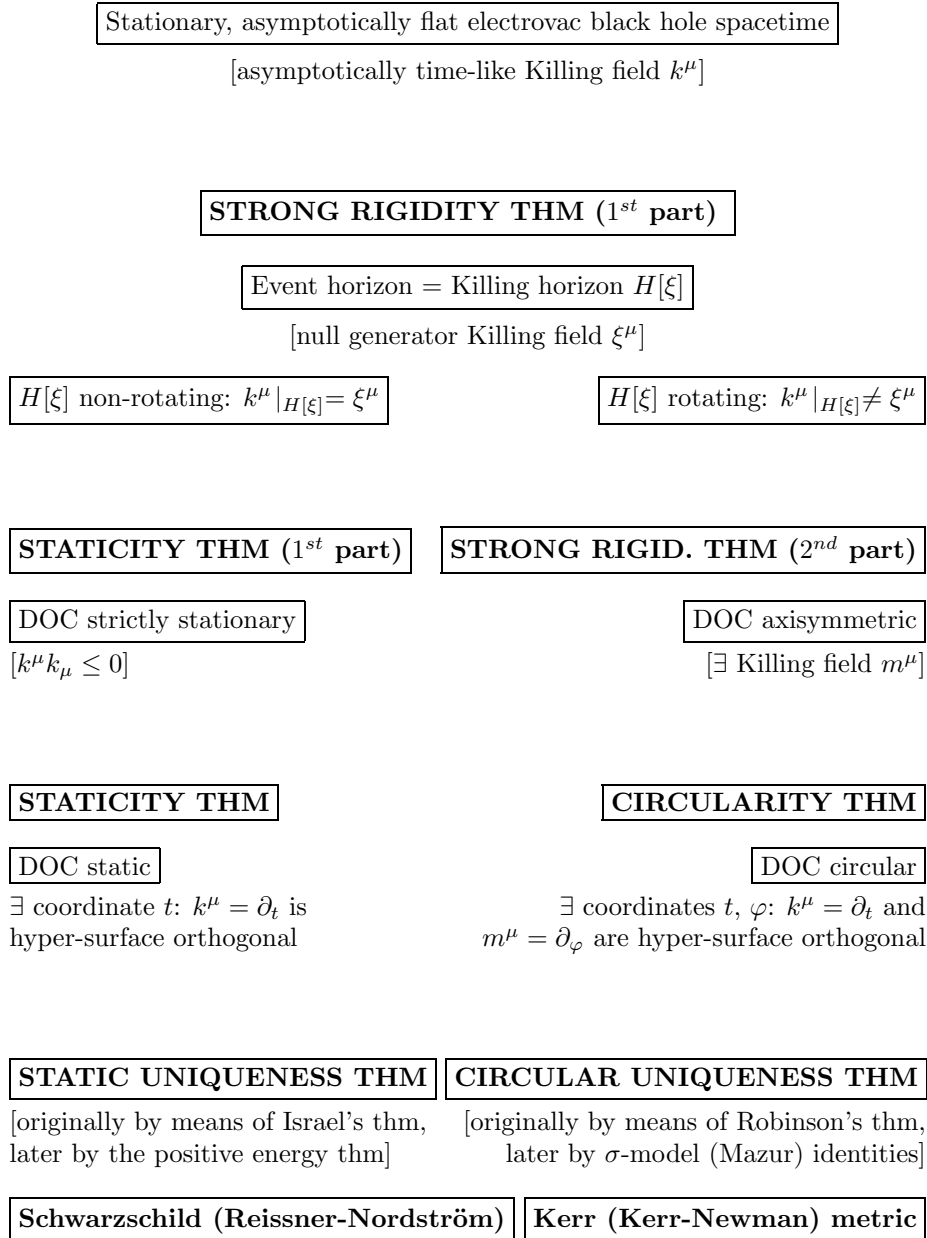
Stationary, asymptotically flat electrovac black hole spacetime

[asymptotically time-like Killing field $k^\mu$]

STRONG RIGIDITY THM ($1^{st}$ part)

Event horizon = Killing horizon $H[\xi]$

[null generator Killing field $\xi^\mu$]

$H[\xi]$ non-rotating: $k^\mu|_{H[\xi]} = \xi^\mu$

$H[\xi]$ rotating: $k^\mu|_{H[\xi]} \neq \xi^\mu$

STATICITY THM ($1^{st}$ part)

STRONG RIGID. THM ($2^{nd}$ part)

DOC strictly stationary

$[k^\mu k_\mu \leq 0]$

DOC axisymmetric

[$\exists$ Killing field $m^\mu$]

STATICITY THM

CIRCULARITY THM

DOC static

$\exists$ coordinate $t$: $k^\mu = \partial_t$ is hyper-surface orthogonal

DOC circular

$\exists$ coordinates $t$, $\varphi$: $k^\mu = \partial_t$ and $m^\mu = \partial_\varphi$ are hyper-surface orthogonal

STATIC UNIQUENESS THM

[originally by means of Israel's thm, later by the positive energy thm]

CIRCULAR UNIQUENESS THM

[originally by means of Robinson's thm, later by $\sigma$-model (Mazur) identities]

Schwarzschild (Reissner-Nordström)

Kerr (Kerr-Newman) metric